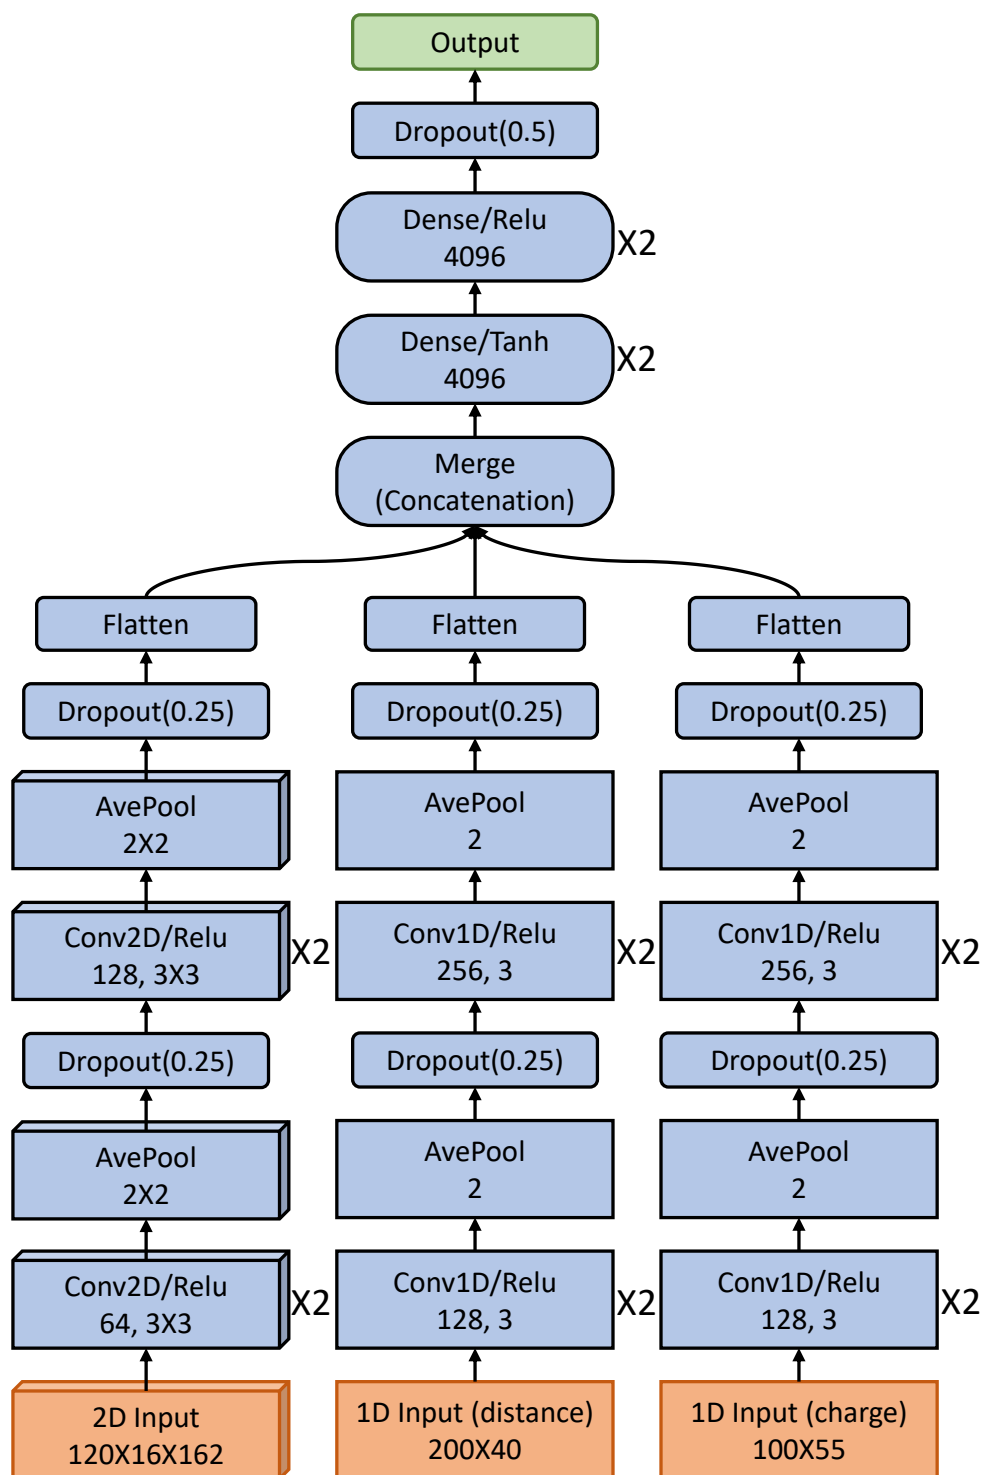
Output

Dropout(0.5)

Dense/Relu
4096
X2

Dense/Tanh
4096
X2

Merge
(Concatenation)

Flatten

Dropout(0.25)

AvePool
2X2

Conv2D/Relu
128, 3X3
X2

Dropout(0.25)

AvePool
2X2

Conv2D/Relu
64, 3X3
X2

2D Input
120X16X162

Flatten

Dropout(0.25)

AvePool
2

Conv1D/Relu
256, 3
X2

Dropout(0.25)

AvePool
2

Conv1D/Relu
128, 3
X2

1D Input (distance)
200X40

Flatten

Dropout(0.25)

AvePool
2

Conv1D/Relu
256, 3
X2

Dropout(0.25)

AvePool
2

Conv1D/Relu
128, 3
X2

1D Input (charge)
100X55